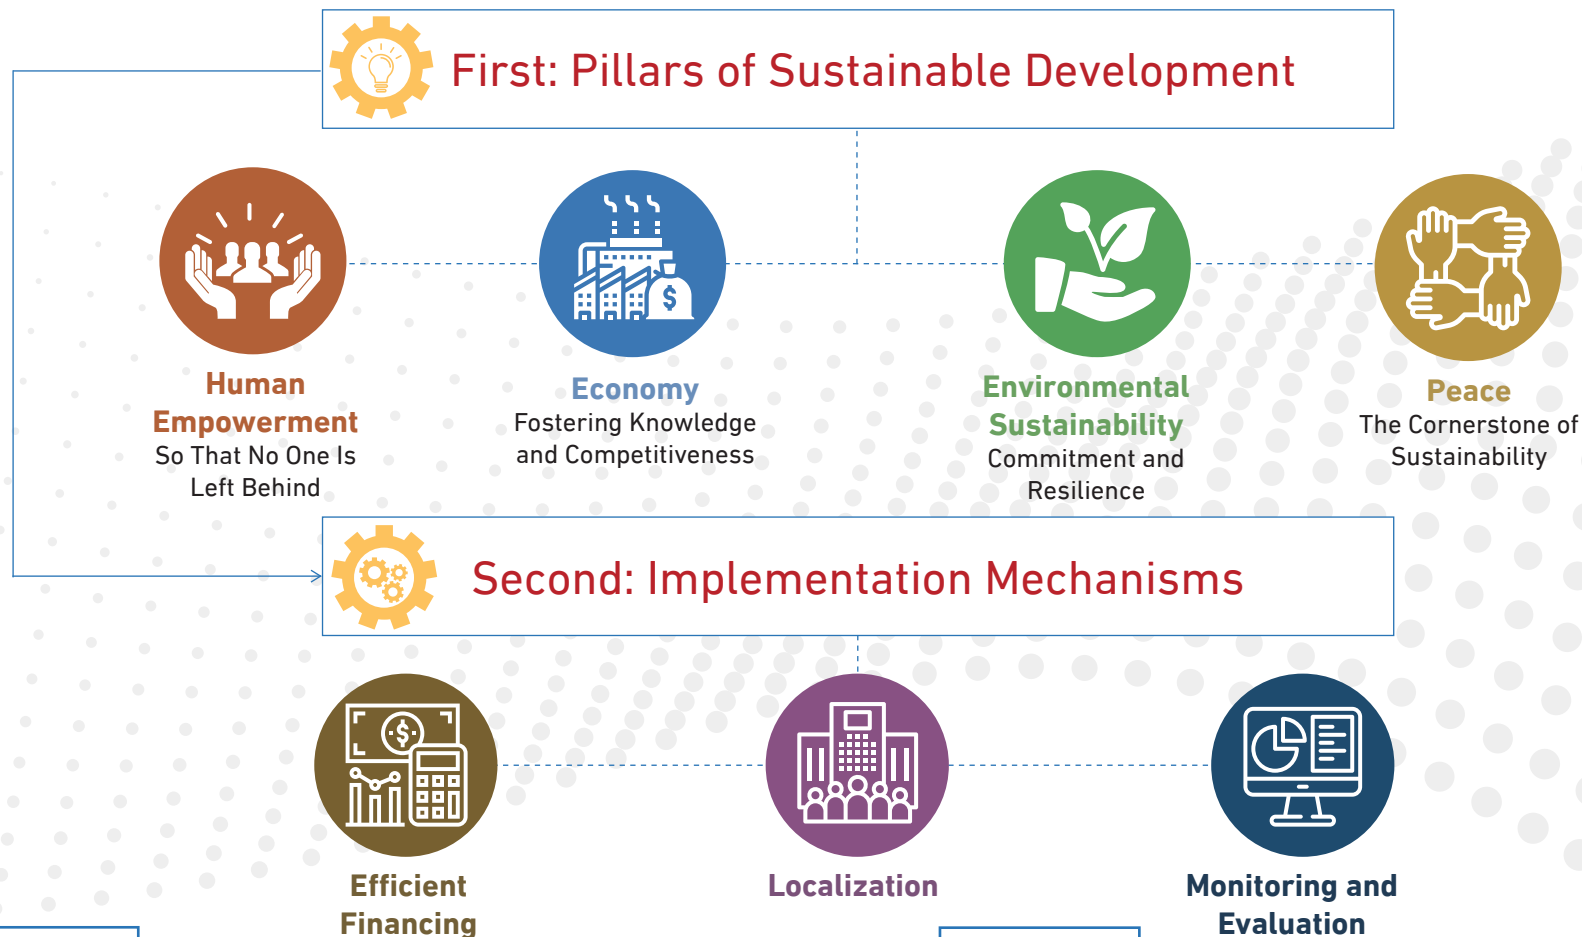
First: Pillars of Sustainable Development

Human Empowerment
So That No One Is Left Behind

Economy
Fostering Knowledge and Competitiveness

Environmental Sustainability
Commitment and Resilience

Peace
The Cornerstone of Sustainability

Second: Implementation Mechanisms

Efficient Financing

Localization

Monitoring and Evaluation